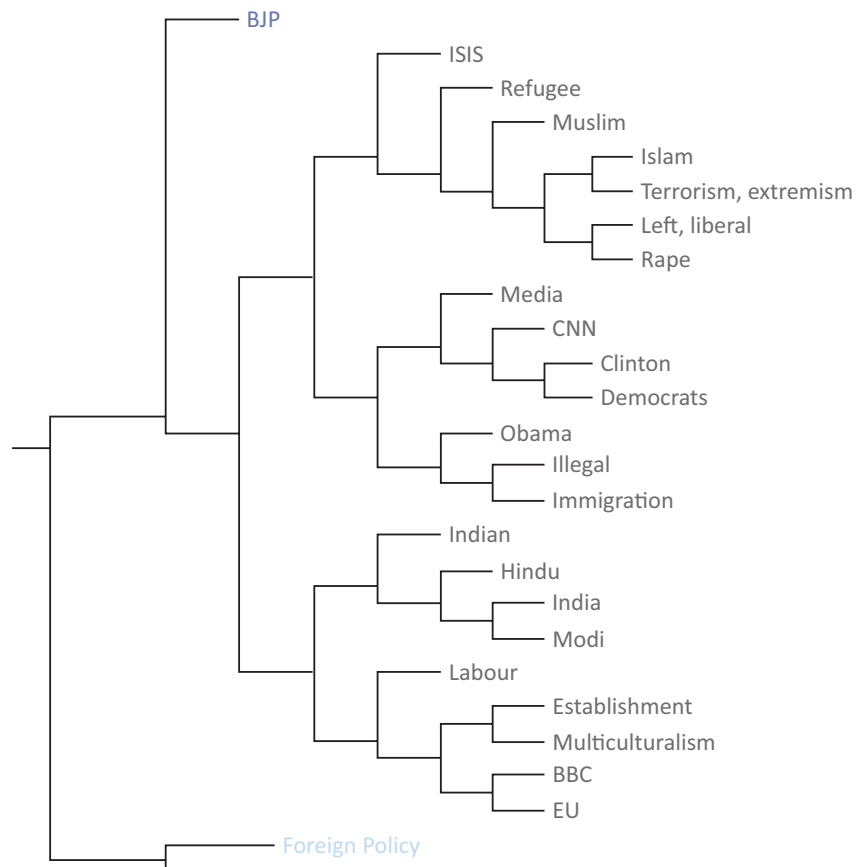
BJP
ISIS
Refugee
Muslim
Islam
Terrorism, extremism
Left, liberal
Rape
Media
CNN
Clinton
Democrats
Obama
Illegal
Immigration
Indian
Hindu
India
Modi
Labour
Establishment
Multiculturalism
BBC
EU
Foreign Policy